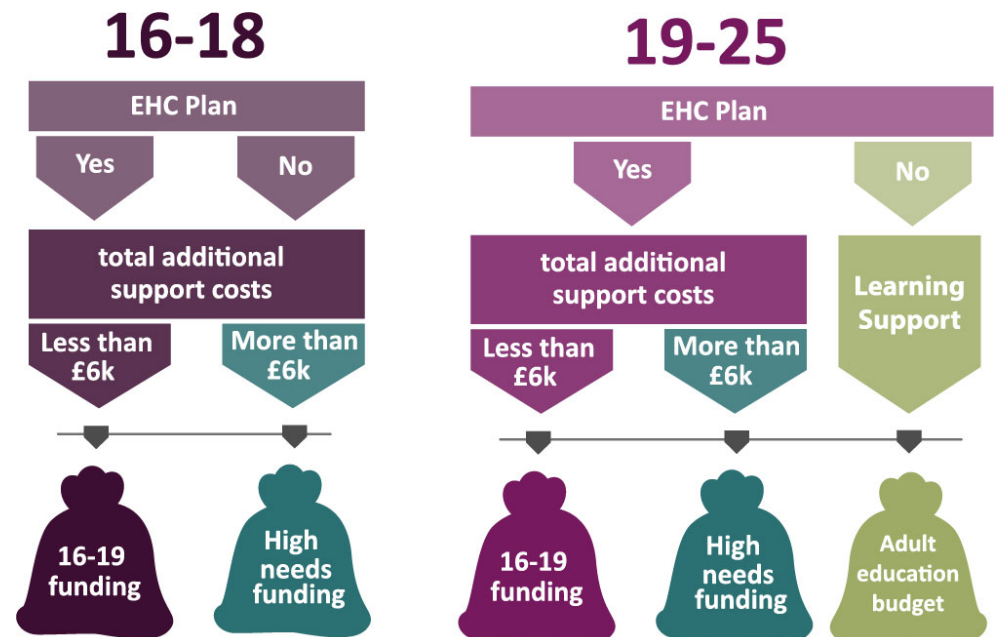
16-18

EHC Plan

Yes

No

total additional support costs

Less than £6k

More than £6k

16-19 funding

High needs funding

19-25

EHC Plan

Yes

No

total additional support costs

Learning Support

Less than £6k

More than £6k

16-19 funding

High needs funding

Adult education budget